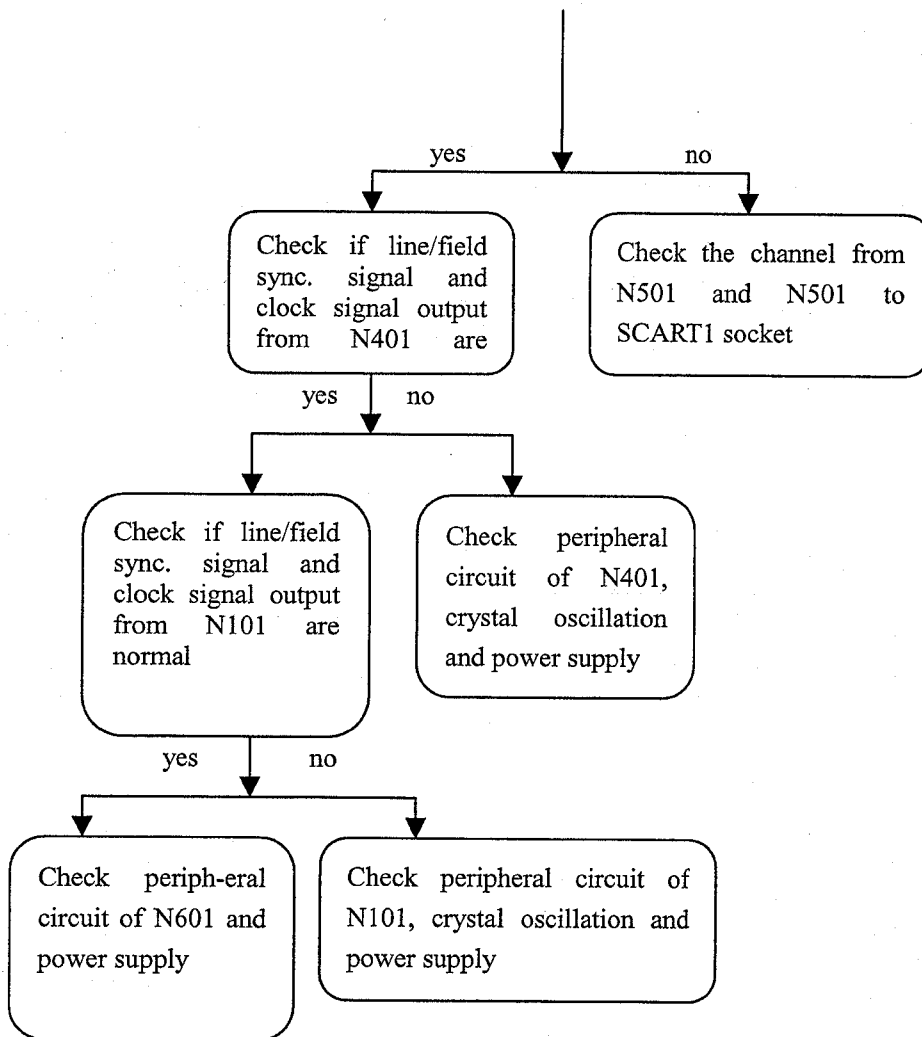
yes

no

Check if line/field sync. signal and clock signal output from N401 are

Check the channel from N501 and N501 to SCART1 socket

yes

no

Check if line/field sync. signal and clock signal output from N101 are normal

Check peripheral circuit of N401, crystal oscillation and power supply

yes

no

Check periph-eral circuit of N601 and power supply

Check peripheral circuit of N101, crystal oscillation and power supply